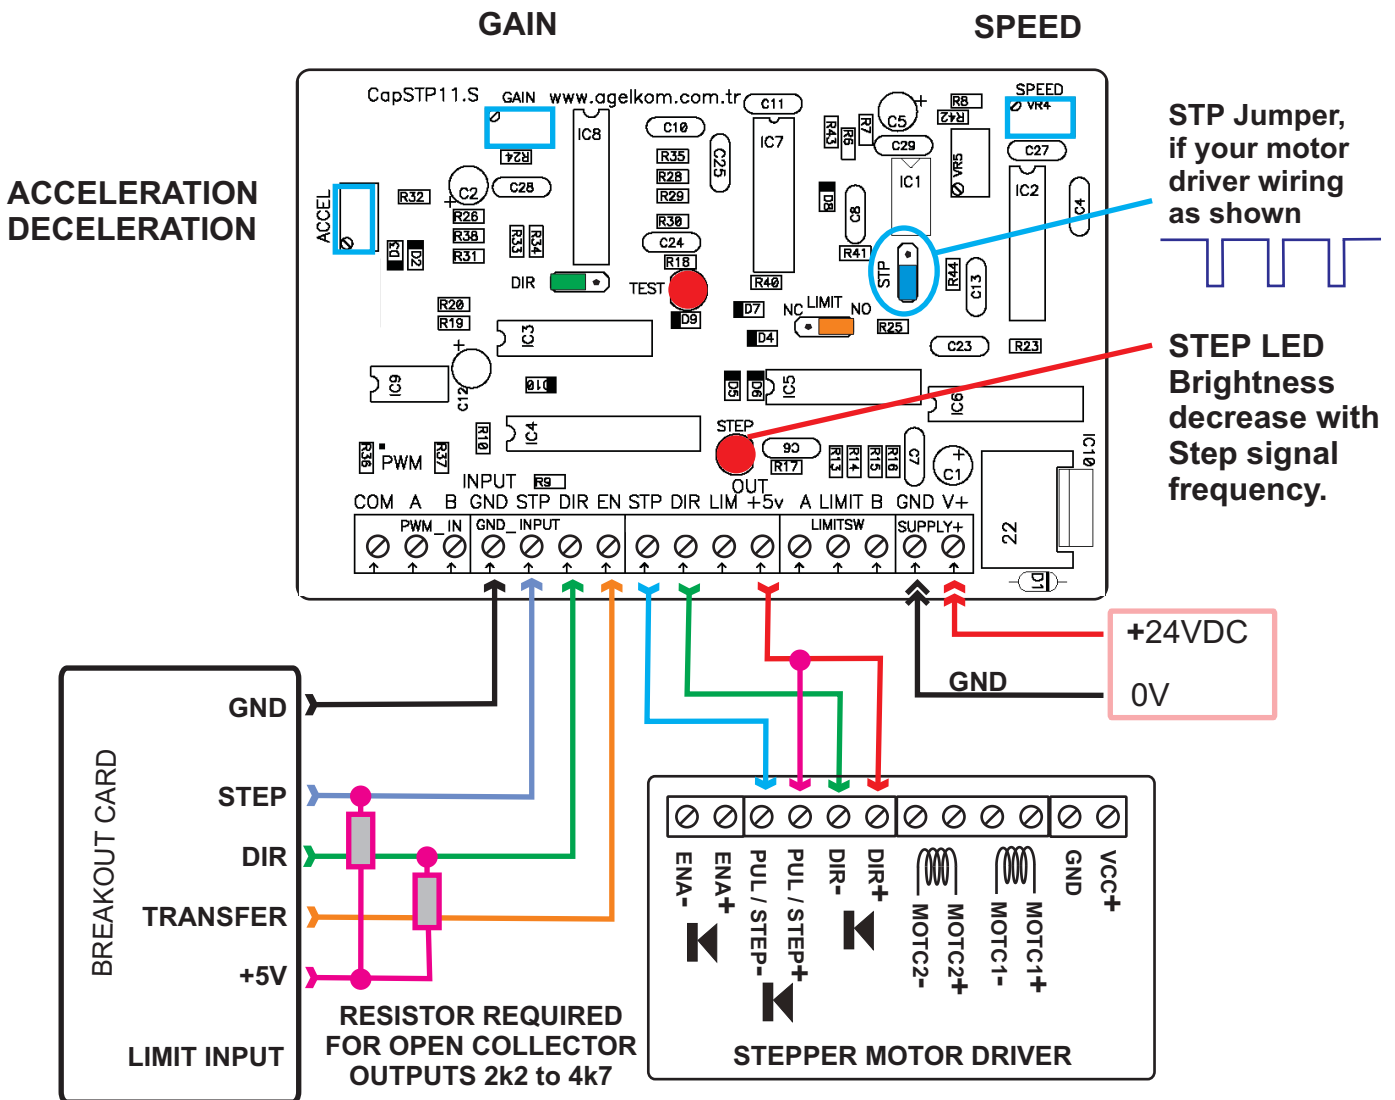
GAIN

SPEED

ACCELERATION
DECELERATION

CapSTP11.S GAIN www.agelkom.com.tr C11 R8 SPEED VR4 R42

STP Jumper, if your motor driver wiring as shown

R24 IC8 C10 IC7 R43 R6 R7 C5 C29 C27 R35 C25 R28 R29 C2 C28 R32 ACCEL R26 R38 R31 R33 R34 D3 D2 R30 C24 R18 D8 C8 IC1 VR5 IC2 C4 R41 STP R44 C13 DIR TEST R40 D7 NC LIMIT NO R25 D9 R20 R19 IC3 D4 C23 R23

STEP LED Brightness decrease with Step signal frequency.

IC9 C12 D10 D5 D6 IC5 IC6 R10 IC4 STEP 90 C7 C1 IC10 R36 PWM R37 R17 R13 R14 R15 R16 INPUT R9 OUT 22

COM A B GND STP DIR EN STP DIR LIM +5v A LIMIT B GND V+
PWM_IN GND_INPUT LIMITSW SUPPLY+ D1

+24VDC
GND
0V

BREAKOUT CARD
GND
STEP
DIR
TRANSFER
+5V
LIMIT INPUT

RESISTOR REQUIRED FOR OPEN COLLECTOR OUTPUTS 2k2 to 4k7

ENA- ENA+ PUL / STEP- PUL / STEP+ DIR- DIR+ MOTC2- MOTC2+ MOTC1- MOTC1+ GND VCC+

STEPPER MOTOR DRIVER